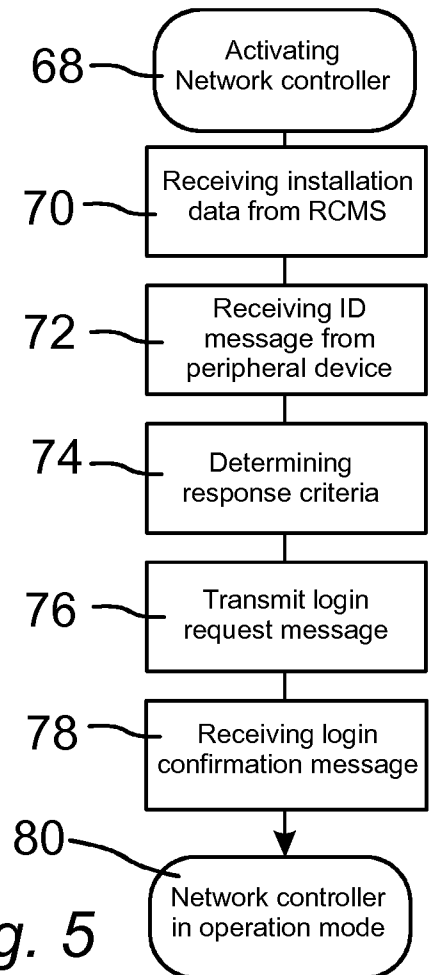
68
Activating Network controller

70
Receiving installation data from RCMS

72
Receiving ID message from peripheral device

74
Determining response criteria

76
Transmit login request message

78
Receiving login confirmation message

80
Network controller in operation mode

g. 5